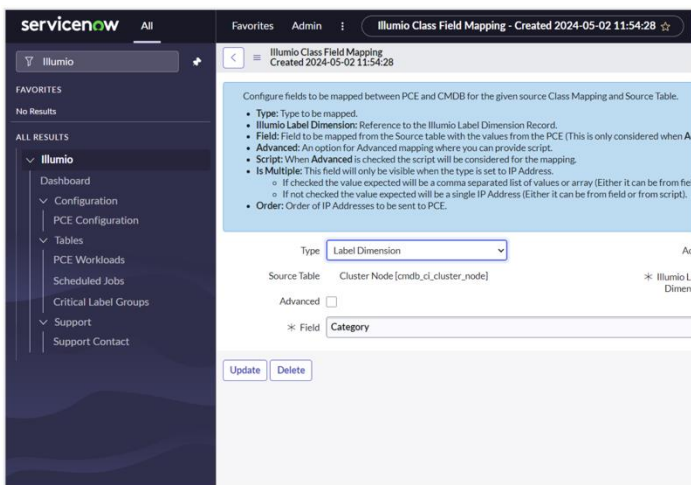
servicenow All

Favorites Admin ⋮ Illumio Class Field Mapping - Created 2024-05-02 11:54:28 ☆

Illumio

FAVORITES
No Results

ALL RESULTS
Illumio
Dashboard
Configuration
PCE Configuration
Tables
PCE Workloads
Scheduled Jobs
Critical Label Groups
Support
Support Contact

Illumio Class Field Mapping
Created 2024-05-02 11:54:28

Configure fields to be mapped between PCE and CMDB for the given source Class Mapping and Source Table.

- **Type**: Type to be mapped.
- **Illumio Label Dimension**: Reference to the Illumio Label Dimension Record.
- **Field**: Field to be mapped from the Source table with the values from the PCE (This is only considered when A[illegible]
- **Advanced**: An option for Advanced mapping where you can provide script.
- **Script**: When **Advanced** is checked the script will be considered for the mapping.
- **Is Multiple**: This field will only be visible when the type is set to IP Address.
  - If checked the value expected will be a comma separated list of values or array (Either it can be from fie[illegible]
  - If not checked the value expected will be a single IP Address (Either it can be from field or from script).
- **Order**: Order of IP Addresses to be sent to PCE.

Type Label Dimension
Source Table Cluster Node [cmdb_ci_cluster_node]
Advanced
Field Category
Ac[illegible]
Illumio L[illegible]
Dimen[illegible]

Update Delete